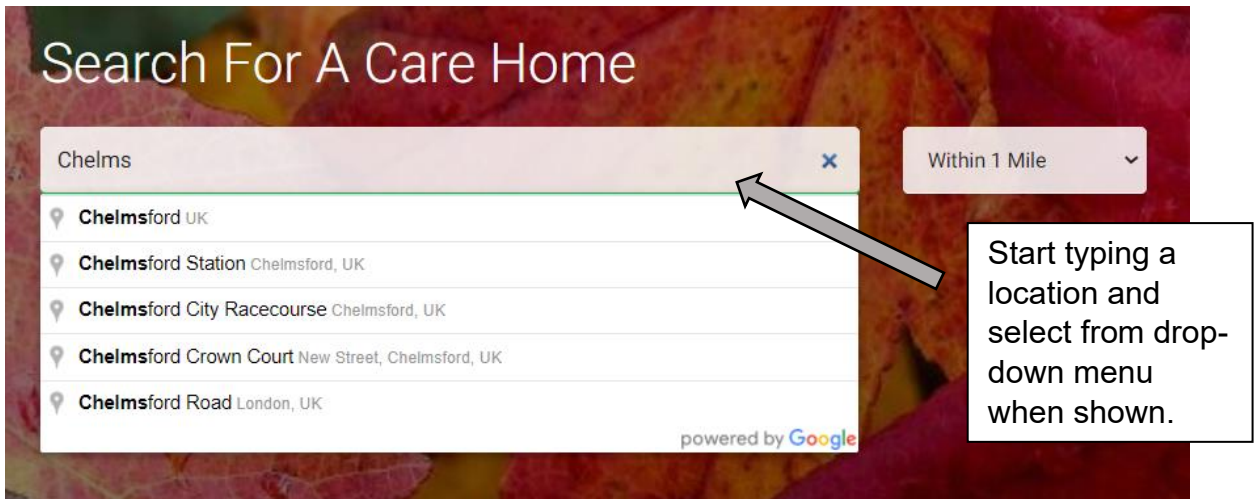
Search For A Care Home

Chelms ×

Within 1 Mile

Chelmsford UK
Chelmsford Station Chelmsford, UK
Chelmsford City Racecourse Chelmsford, UK
Chelmsford Crown Court New Street, Chelmsford, UK
Chelmsford Road London, UK
powered by Google

Start typing a location and select from drop-down menu when shown.